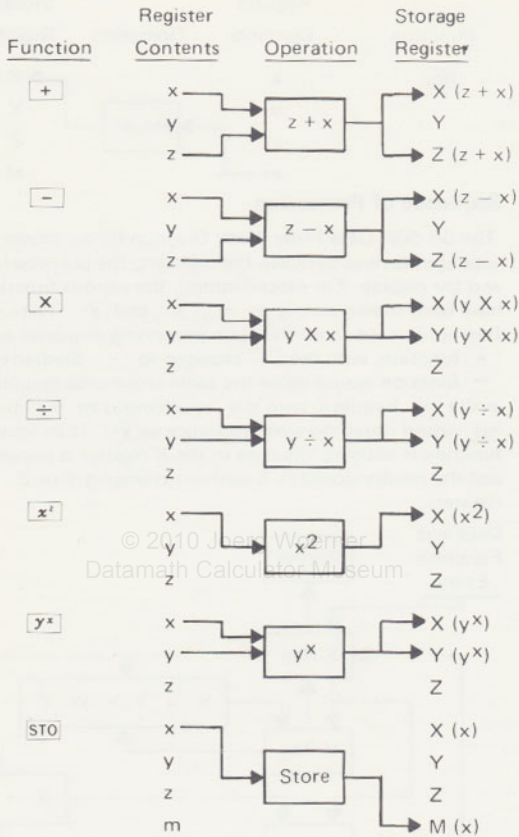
| Function | Register Contents | Operation | Storage Register |
|---|---|---|---|
| + | x, y, z | $z + x$ | X $(z + x)$, Y, Z $(z + x)$ |
| − | x, y, z | $z - x$ | X $(z - x)$, Y, Z $(z - x)$ |
| X | x, y, z | y X x | X (y X x), Y (y X x), Z |
| ÷ | x, y, z | $y \div x$ | X $(y \div x)$, Y $(y \div x)$, Z |
| $x^2$ | x, y, z | $x^2$ | X $(x^2)$, Y, Z |
| $y^x$ | x, y, z | $y^x$ | X $(y^x)$, Y $(y^x)$, Z |
| STO | x, y, z, m | Store | X (x), Y, Z, M (x) |

© 2010 Joerg Woerner
Datamath Calculator Museum